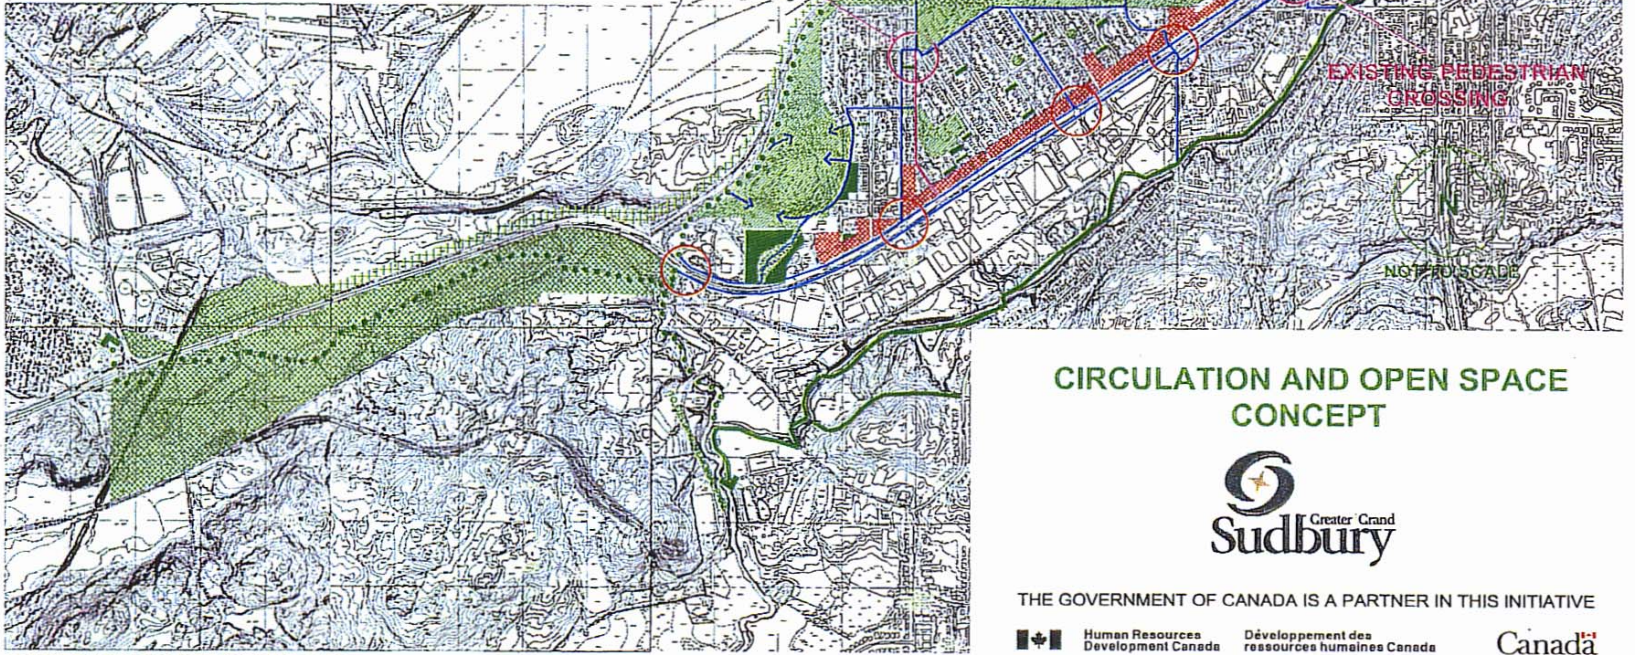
EXISTING PEDESTRIAN CROSSING

N

NOT TO SCALE

CIRCULATION AND OPEN SPACE CONCEPT

Greater Grand Sudbury

THE GOVERNMENT OF CANADA IS A PARTNER IN THIS INITIATIVE

Human Resources Development Canada

Développement des ressources humaines Canada

Canada